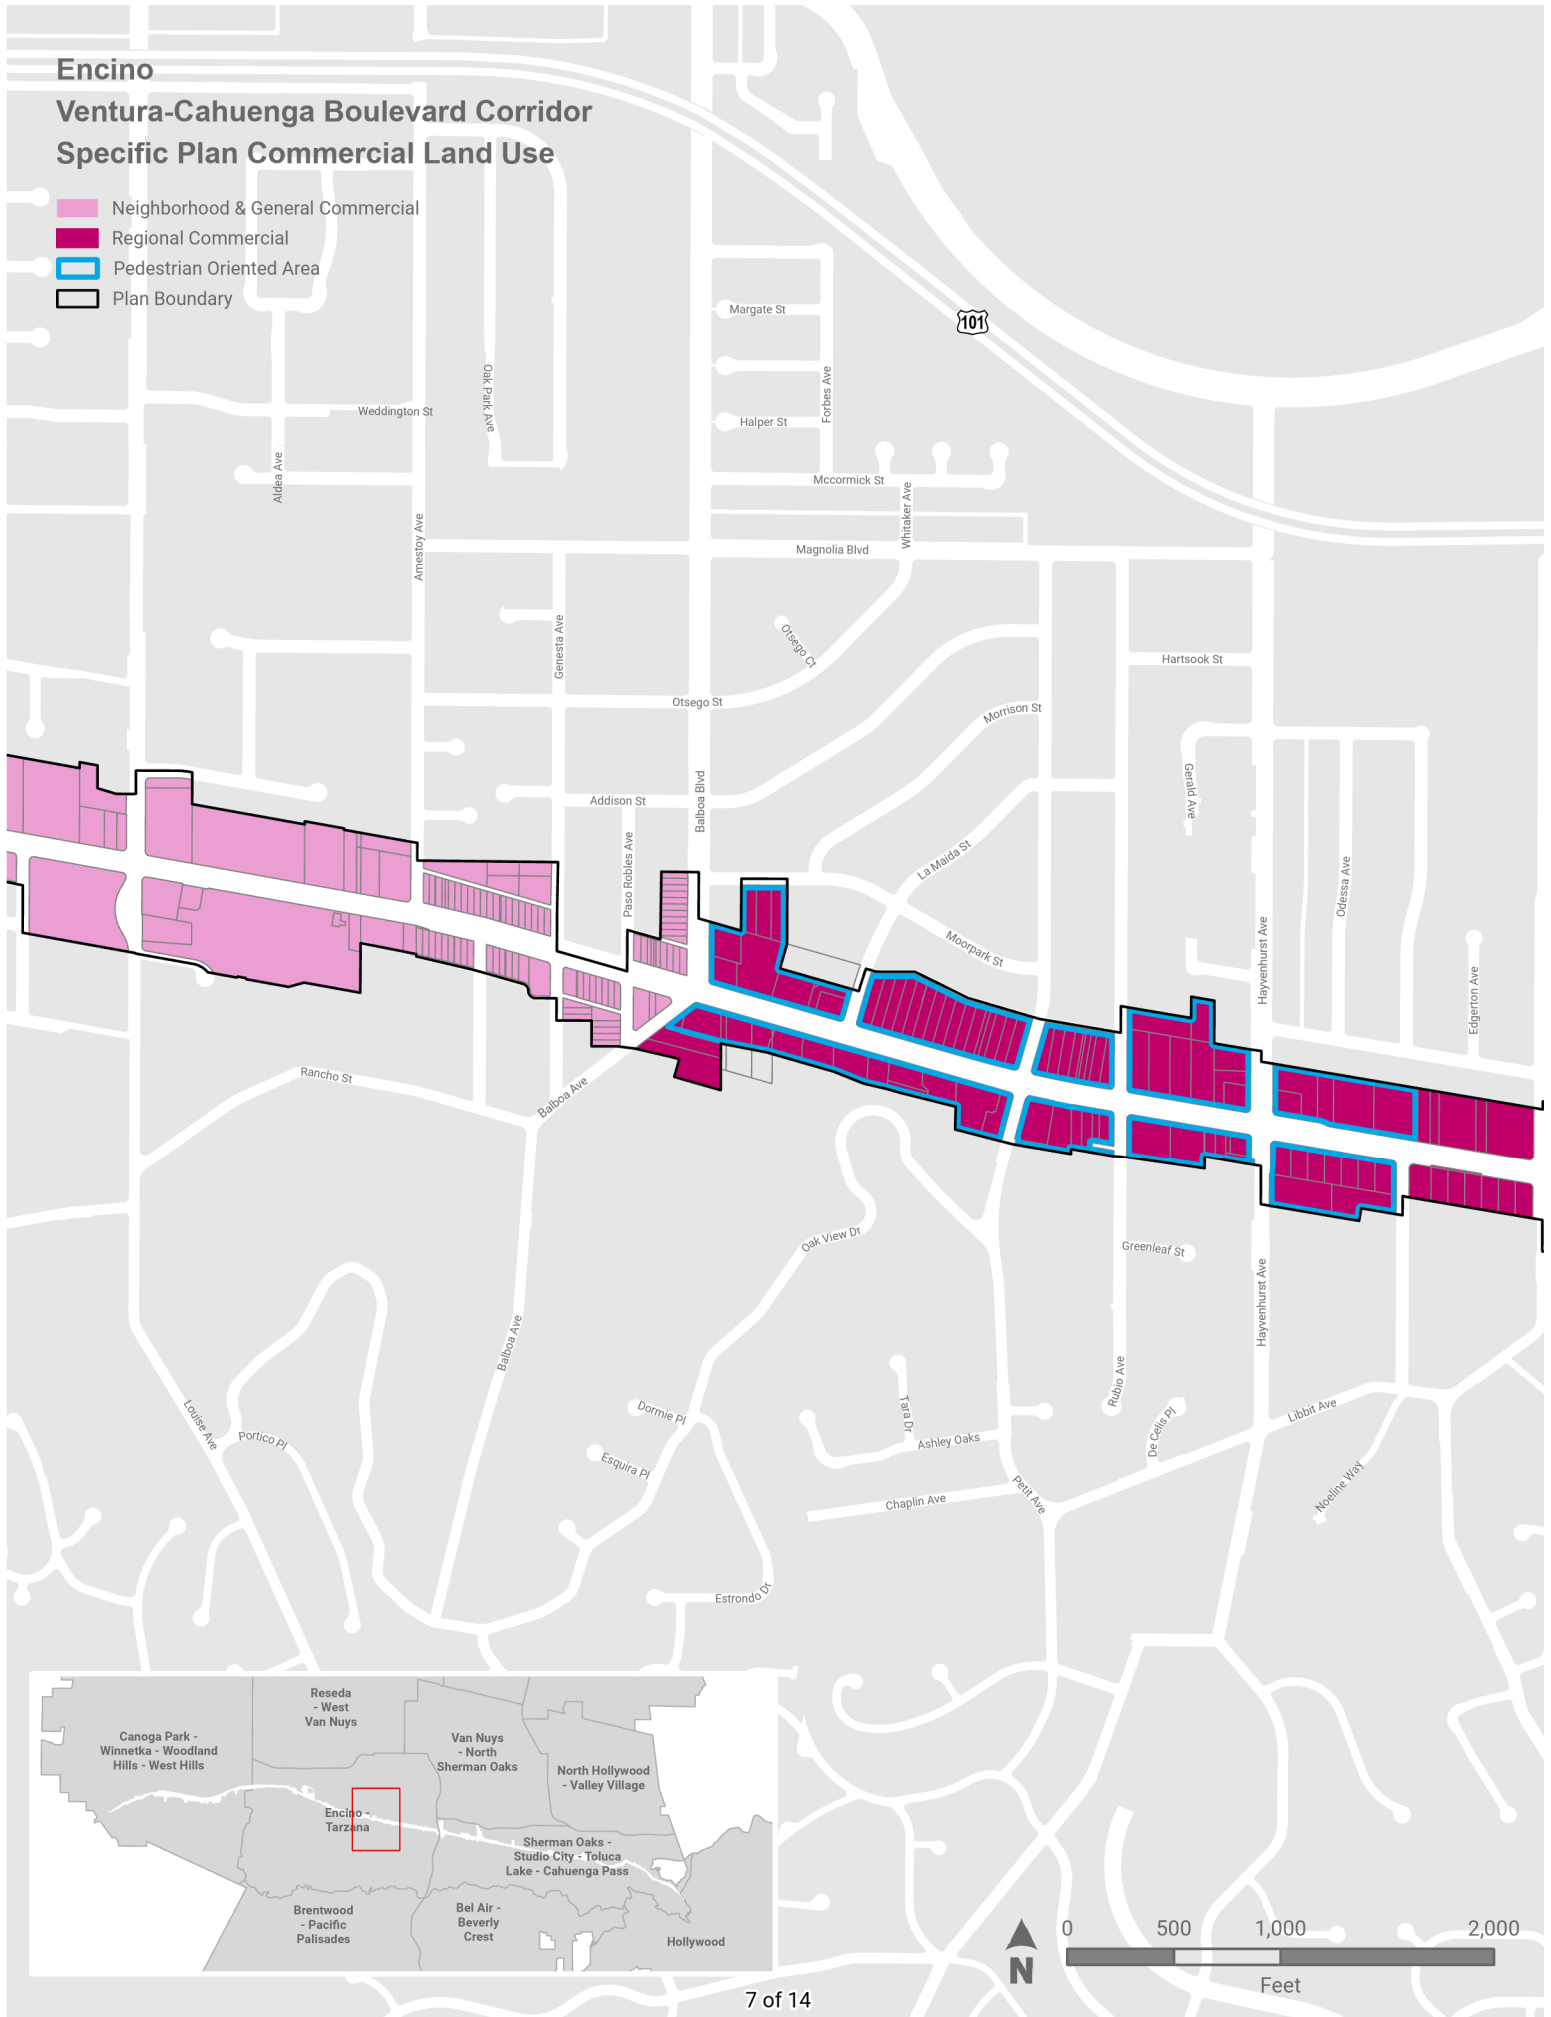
Encino
Ventura-Cahuenga Boulevard Corridor
Specific Plan Commercial Land Use

Neighborhood & General Commercial
Regional Commercial
Pedestrian Oriented Area
Plan Boundary

101
Margate St
Forbes Ave
Halper St
Weddington St
Oak Park Ave
Aldea Ave
Mccormick St
Whitaker Ave
Amestoy Ave
Magnolia Blvd
Genesta Ave
Otsego Ct
Hartsook St
Otsego St
Morrison St
Gerald Ave
Addison St
Balboa Blvd
Paso Robles Ave
La Maida St
Odessa Ave
Moorpark St
Hayvenhurst Ave
Edgerton Ave
Rancho St
Balboa Ave
Oak View Dr
Greenleaf St
Balboa Ave
Hayvenhurst Ave
Rubio Ave
Louise Ave
Portico Pl
Dormie Pl
Tara Dr
Ashley Oaks
De Celis Pl
Libbit Ave
Esquira Pl
Petit Ave
Chaplin Ave
Noeline Way
Estrondo Dr

Reseda - West Van Nuys
Canoga Park - Winnetka - Woodland Hills - West Hills
Van Nuys - North Sherman Oaks
North Hollywood - Valley Village
Encino - Tarzana
Sherman Oaks - Studio City - Toluca Lake - Cahuenga Pass
Brentwood - Pacific Palisades
Bel Air - Beverly Crest
Hollywood

N
0 500 1,000 2,000
Feet

7 of 14